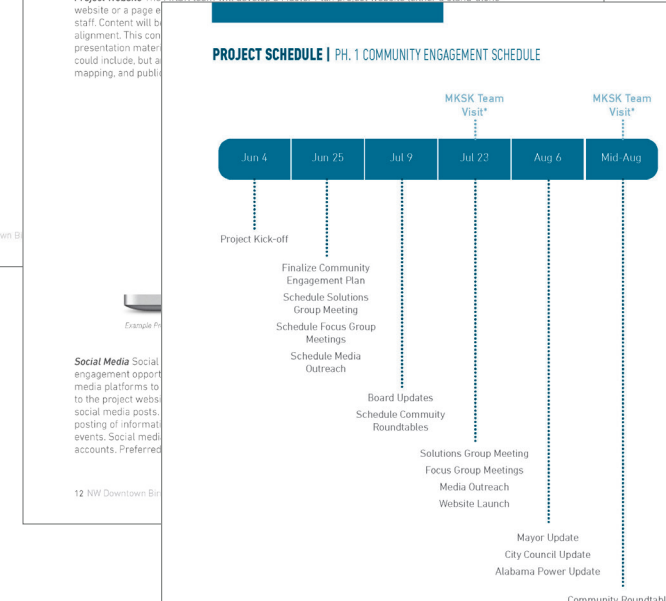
website or a page e
staff. Content will b
alignment. This con
presentation materi
could include, but a
mapping, and public

wn Bi

Example Pr

**Social Media** Social
engagement opport
media platforms to
to the project websi
social media posts.
posting of informat
events. Social medi
accounts. Preferred

12 NW Downtown Bir

**PROJECT SCHEDULE |** PH. 1 COMMUNITY ENGAGEMENT SCHEDULE

MKSK Team Visit*

MKSK Team Visit*

| Jun 4 | Jun 25 | Jul 9 | Jul 23 | Aug 6 | Mid-Aug |
|---|---|---|---|---|---|

Project Kick-off

Finalize Community Engagement Plan
Schedule Solutions Group Meeting
Schedule Focus Group Meetings
Schedule Media Outreach

Board Updates
Schedule Commuity Roundtables

Solutions Group Meeting
Focus Group Meetings
Media Outreach
Website Launch

Mayor Update
City Council Update
Alabama Power Update

Community Roundtabl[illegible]